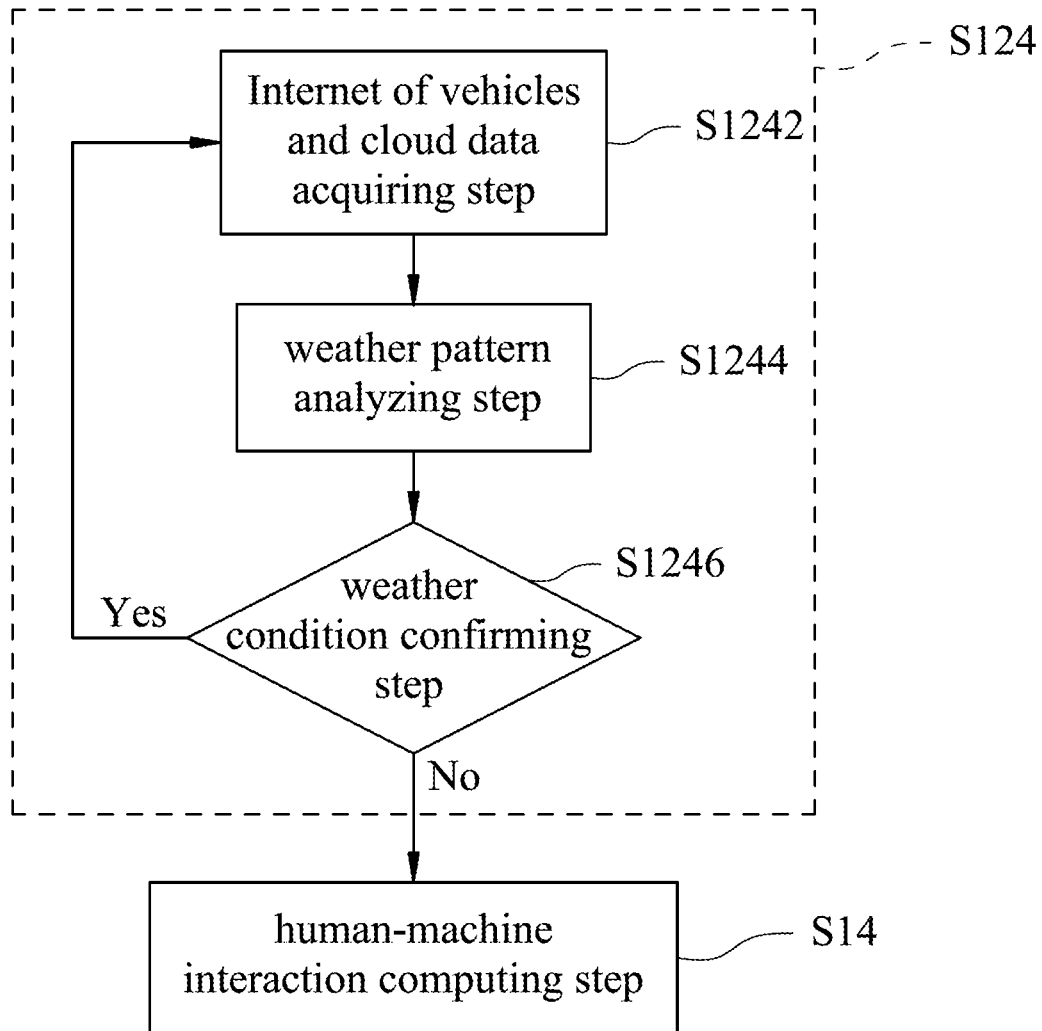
S124

Internet of vehicles and cloud data acquiring step

S1242

weather pattern analyzing step

S1244

S1246

weather condition confirming step

Yes

No

human-machine interaction computing step

S14